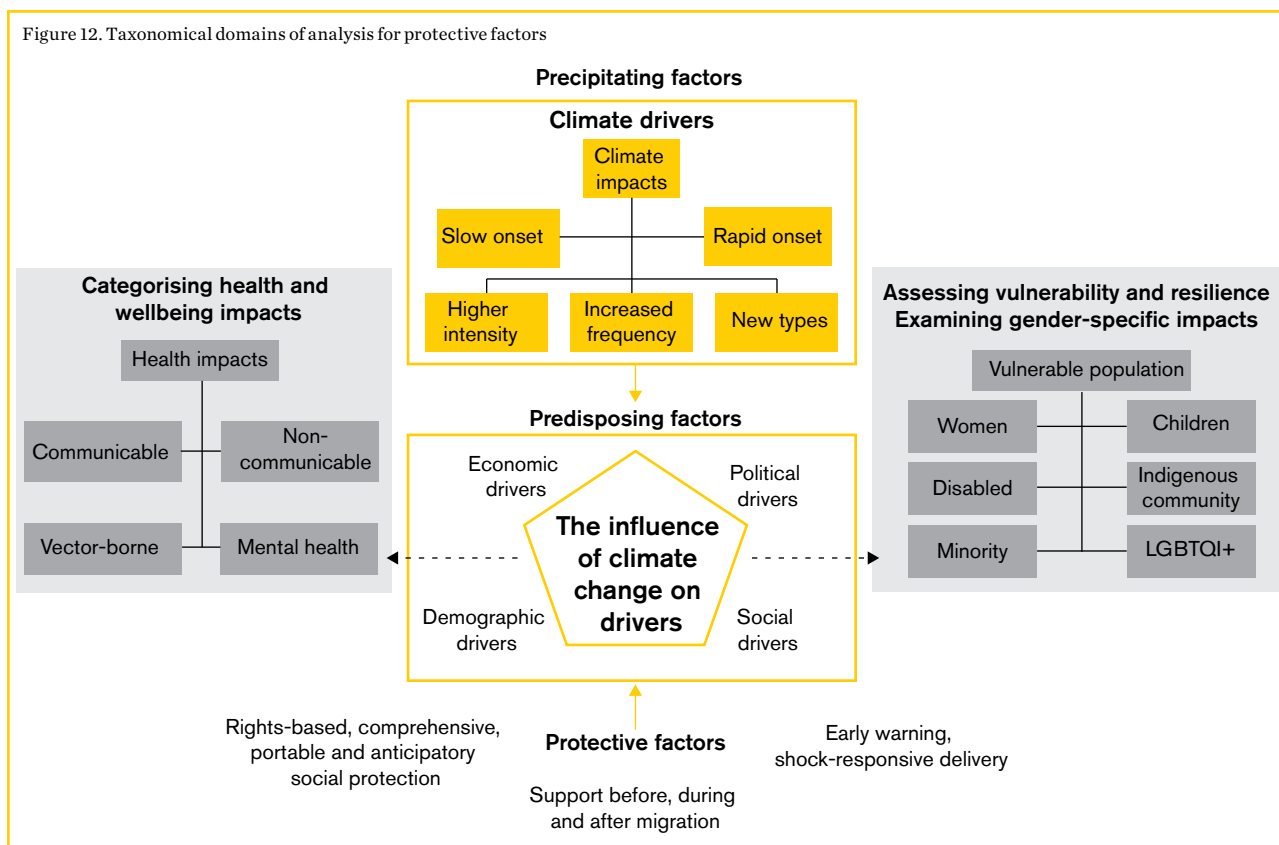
Figure 12. Taxonomical domains of analysis for protective factors

Precipitating factors

Climate drivers

Climate impacts

Slow onset

Rapid onset

Higher intensity

Increased frequency

New types

Categorising health and wellbeing impacts

Health impacts

Communicable

Non-communicable

Vector-borne

Mental health

Assessing vulnerability and resilience
Examining gender-specific impacts

Vulnerable population

Women

Children

Disabled

Indigenous community

Minority

LGBTQI+

Predisposing factors

Economic drivers

Political drivers

The influence of climate change on drivers

Demographic drivers

Social drivers

Rights-based, comprehensive, portable and anticipatory social protection

Protective factors

Early warning, shock-responsive delivery

Support before, during and after migration